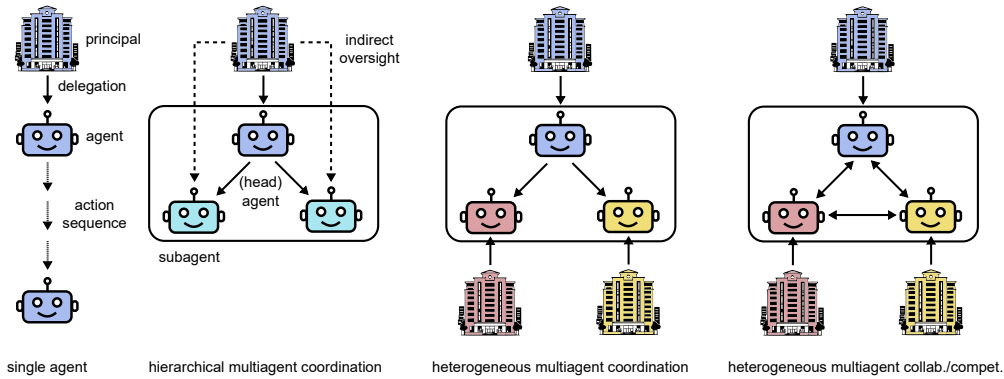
principal

delegation

agent

action sequence

single agent

indirect oversight

(head) agent

subagent

hierarchical multiagent coordination

heterogeneous multiagent coordination

heterogeneous multiagent collab./compet.